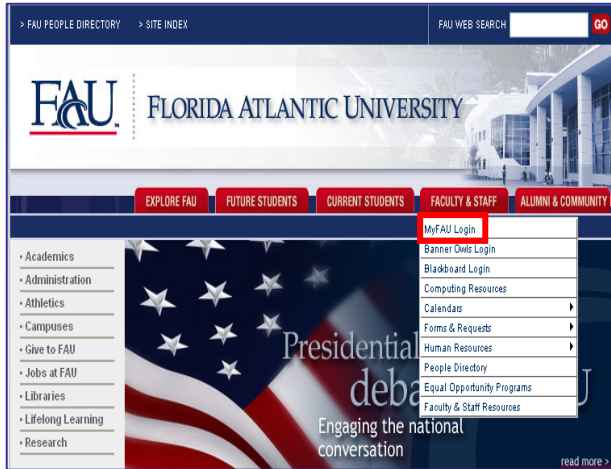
> FAU PEOPLE DIRECTORY > SITE INDEX

FAU WEB SEARCH GO

FAU FLORIDA ATLANTIC UNIVERSITY

EXPLORE FAU FUTURE STUDENTS CURRENT STUDENTS FACULTY & STAFF ALUMNI & COMMUNITY

• Academics
• Administration
• Athletics
• Campuses
• Give to FAU
• Jobs at FAU
• Libraries
• Lifelong Learning
• Research

MyFAU Login
Banner Owls Login
Blackboard Login
Computing Resources
Calendars
Forms & Requests
Human Resources
People Directory
Equal Opportunity Programs
Faculty & Staff Resources

Presidential
deba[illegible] U
Engaging the national conversation

read more >